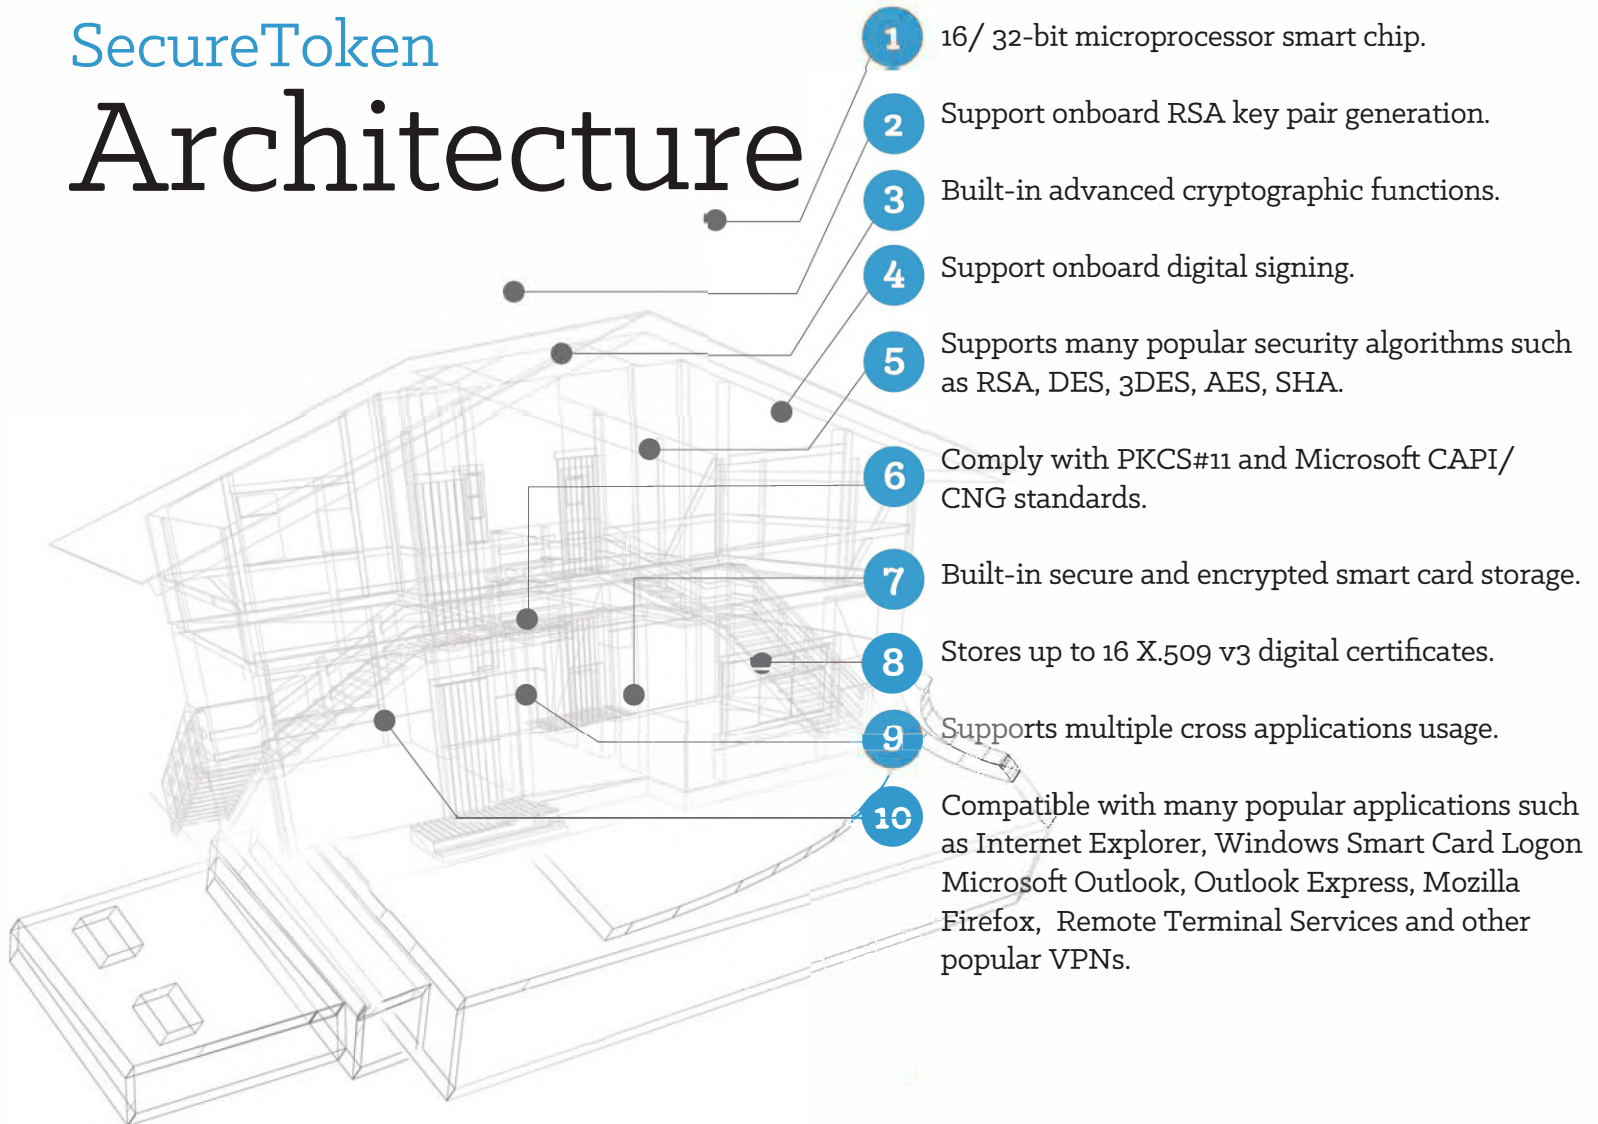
SecureToken
Architecture

1 16/ 32-bit microprocessor smart chip.

2 Support onboard RSA key pair generation.

3 Built-in advanced cryptographic functions.

4 Support onboard digital signing.

5 Supports many popular security algorithms such as RSA, DES, 3DES, AES, SHA.

6 Comply with PKCS#11 and Microsoft CAPI/ CNG standards.

7 Built-in secure and encrypted smart card storage.

8 Stores up to 16 X.509 v3 digital certificates.

9 Supports multiple cross applications usage.

10 Compatible with many popular applications such as Internet Explorer, Windows Smart Card Logon Microsoft Outlook, Outlook Express, Mozilla Firefox, Remote Terminal Services and other popular VPNs.